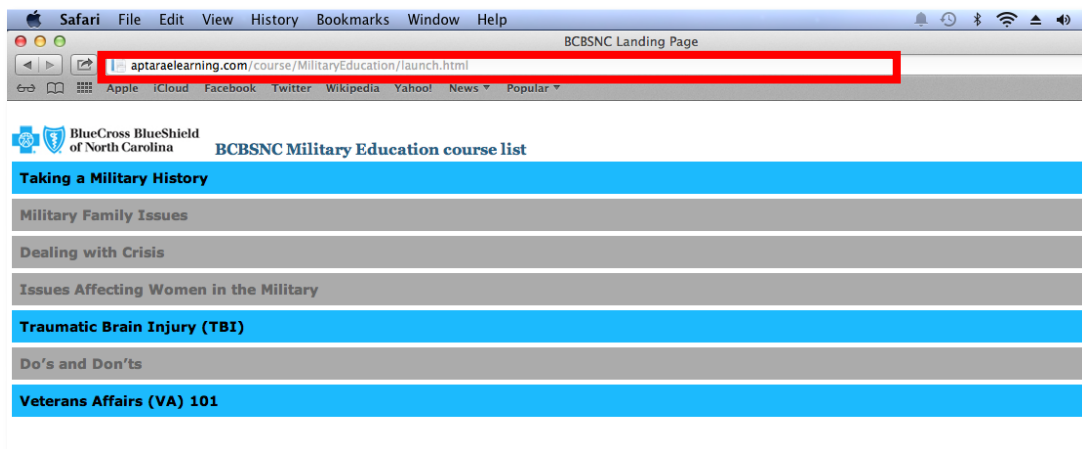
Safari File Edit View History Bookmarks Window Help

BCBSNC Landing Page

aptaraelearning.com/course/MilitaryEducation/launch.html

Apple iCloud Facebook Twitter Wikipedia Yahoo! News ▾ Popular ▾

BlueCross BlueShield of North Carolina

BCBSNC Military Education course list

Taking a Military History

Military Family Issues

Dealing with Crisis

Issues Affecting Women in the Military

Traumatic Brain Injury (TBI)

Do's and Don'ts

Veterans Affairs (VA) 101